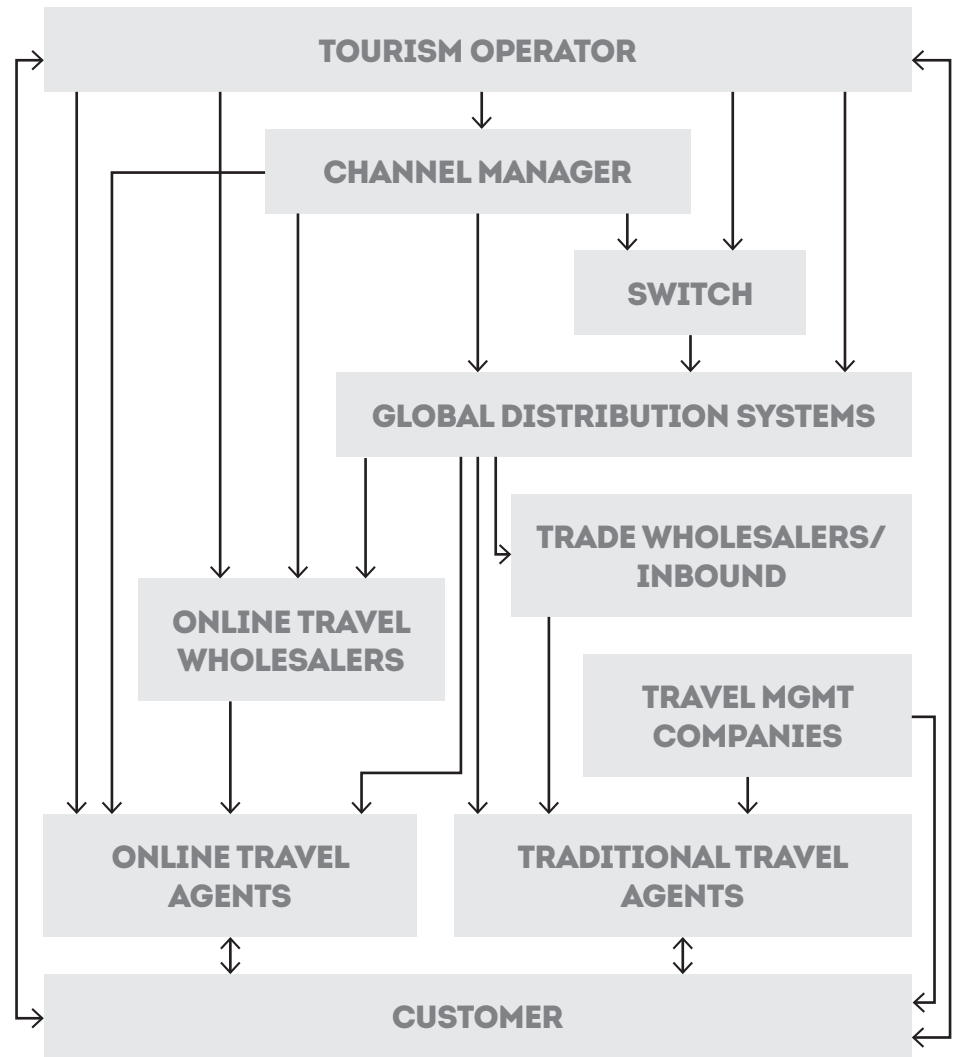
TOURISM OPERATOR

CHANNEL MANAGER

SWITCH

GLOBAL DISTRIBUTION SYSTEMS

TRADE WHOLESALERS/ INBOUND

ONLINE TRAVEL WHOLESALERS

TRAVEL MGMT COMPANIES

ONLINE TRAVEL AGENTS

TRADITIONAL TRAVEL AGENTS

CUSTOMER